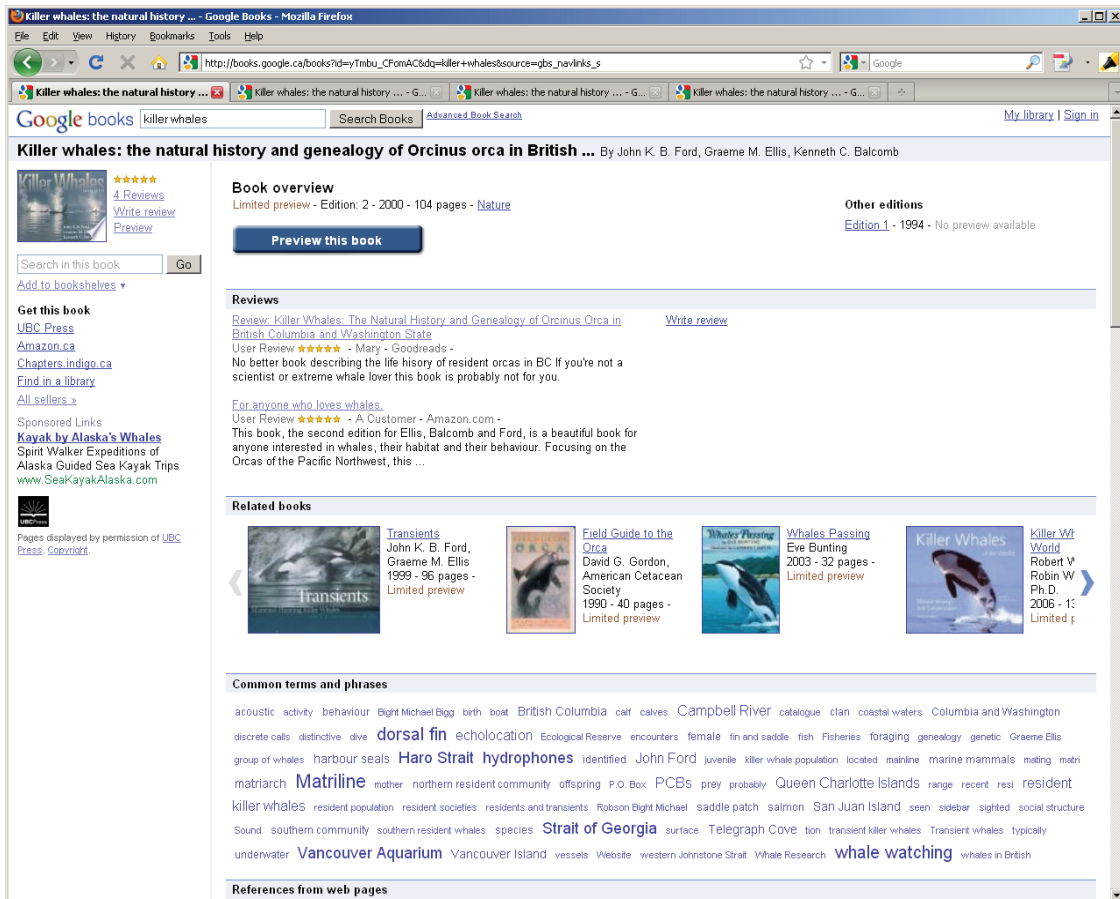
Killer whales: the natural history ... - Google Books - Mozilla Firefox

File Edit View History Bookmarks Tools Help

http://books.google.ca/books?id=yTmbu_CFomAC&dq=killer+whales&source=gbs_navlinks_s

Google

Killer whales: the natural history ... | Killer whales: the natural history ... - G... | Killer whales: the natural history ... - G... | Killer whales: the natural history ... - G...

Google books killer whales Search Books Advanced Book Search

My library | Sign in

Killer whales: the natural history and genealogy of Orcinus orca in British ... By John K. B. Ford, Graeme M. Ellis, Kenneth C. Balcomb

4 Reviews
Write review
Preview

Search in this book Go

Add to bookshelves ▾

Get this book
UBC Press
Amazon.ca
Chapters.indigo.ca
Find in a library
All sellers »

Sponsored Links
Kayak by Alaska's Whales
Spirit Walker Expeditions of Alaska Guided Sea Kayak Trips
www.SeaKayakAlaska.com

UBC Press

Pages displayed by permission of UBC Press. Copyright.

Book overview
Limited preview - Edition: 2 - 2000 - 104 pages - Nature

Preview this book

Other editions
Edition 1 - 1994 - No preview available

Reviews

Review: Killer Whales: The Natural History and Genealogy of Orcinus Orca in British Columbia and Washington State
User Review - Mary - Goodreads -
No better book describing the life hisory of resident orcas in BC If you're not a scientist or extreme whale lover this book is probably not for you.

Write review

For anyone who loves whales.
User Review - A Customer - Amazon.com -
This book, the second edition for Ellis, Balcomb and Ford, is a beautiful book for anyone interested in whales, their habitat and their behaviour. Focusing on the Orcas of the Pacific Northwest, this ...

Related books

Transients
John K. B. Ford, Graeme M. Ellis
1999 - 96 pages -
Limited preview

Field Guide to the Orca
David G. Gordon, American Cetacean Society
1990 - 40 pages -
Limited preview

Whales Passing
Eve Bunting
2003 - 32 pages -
Limited preview

Killer Wh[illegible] World
Robert W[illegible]
Robin W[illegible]
Ph.D.
2006 - 1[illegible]
Limited p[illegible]

Common terms and phrases

acoustic activity behaviour Bight Michael Bigg birth boat British Columbia calf calves Campbell River catalogue clan coastal waters Columbia and Washington discrete calls distinctive dive dorsal fin echolocation Ecological Reserve encounters female fin and saddle fish Fisheries foraging genealogy genetic Graeme Ellis group of whales harbour seals Haro Strait hydrophones identified John Ford juvenile killer whale population located mainline marine mammals mating matri matriarch Matriline mother northern resident community offspring P.O. Box PCBs prey probably Queen Charlotte Islands range recent resi resident killer whales resident population resident societies residents and transients Robson Bight Michael saddle patch salmon San Juan Island seen sidebar sighted social structure Sound southern community southern resident whales species Strait of Georgia surface Telegraph Cove tion transient killer whales Transient whales typically underwater Vancouver Aquarium Vancouver Island vessels Website western Johnstone Strait Whale Research whale watching whales in British

References from web pages